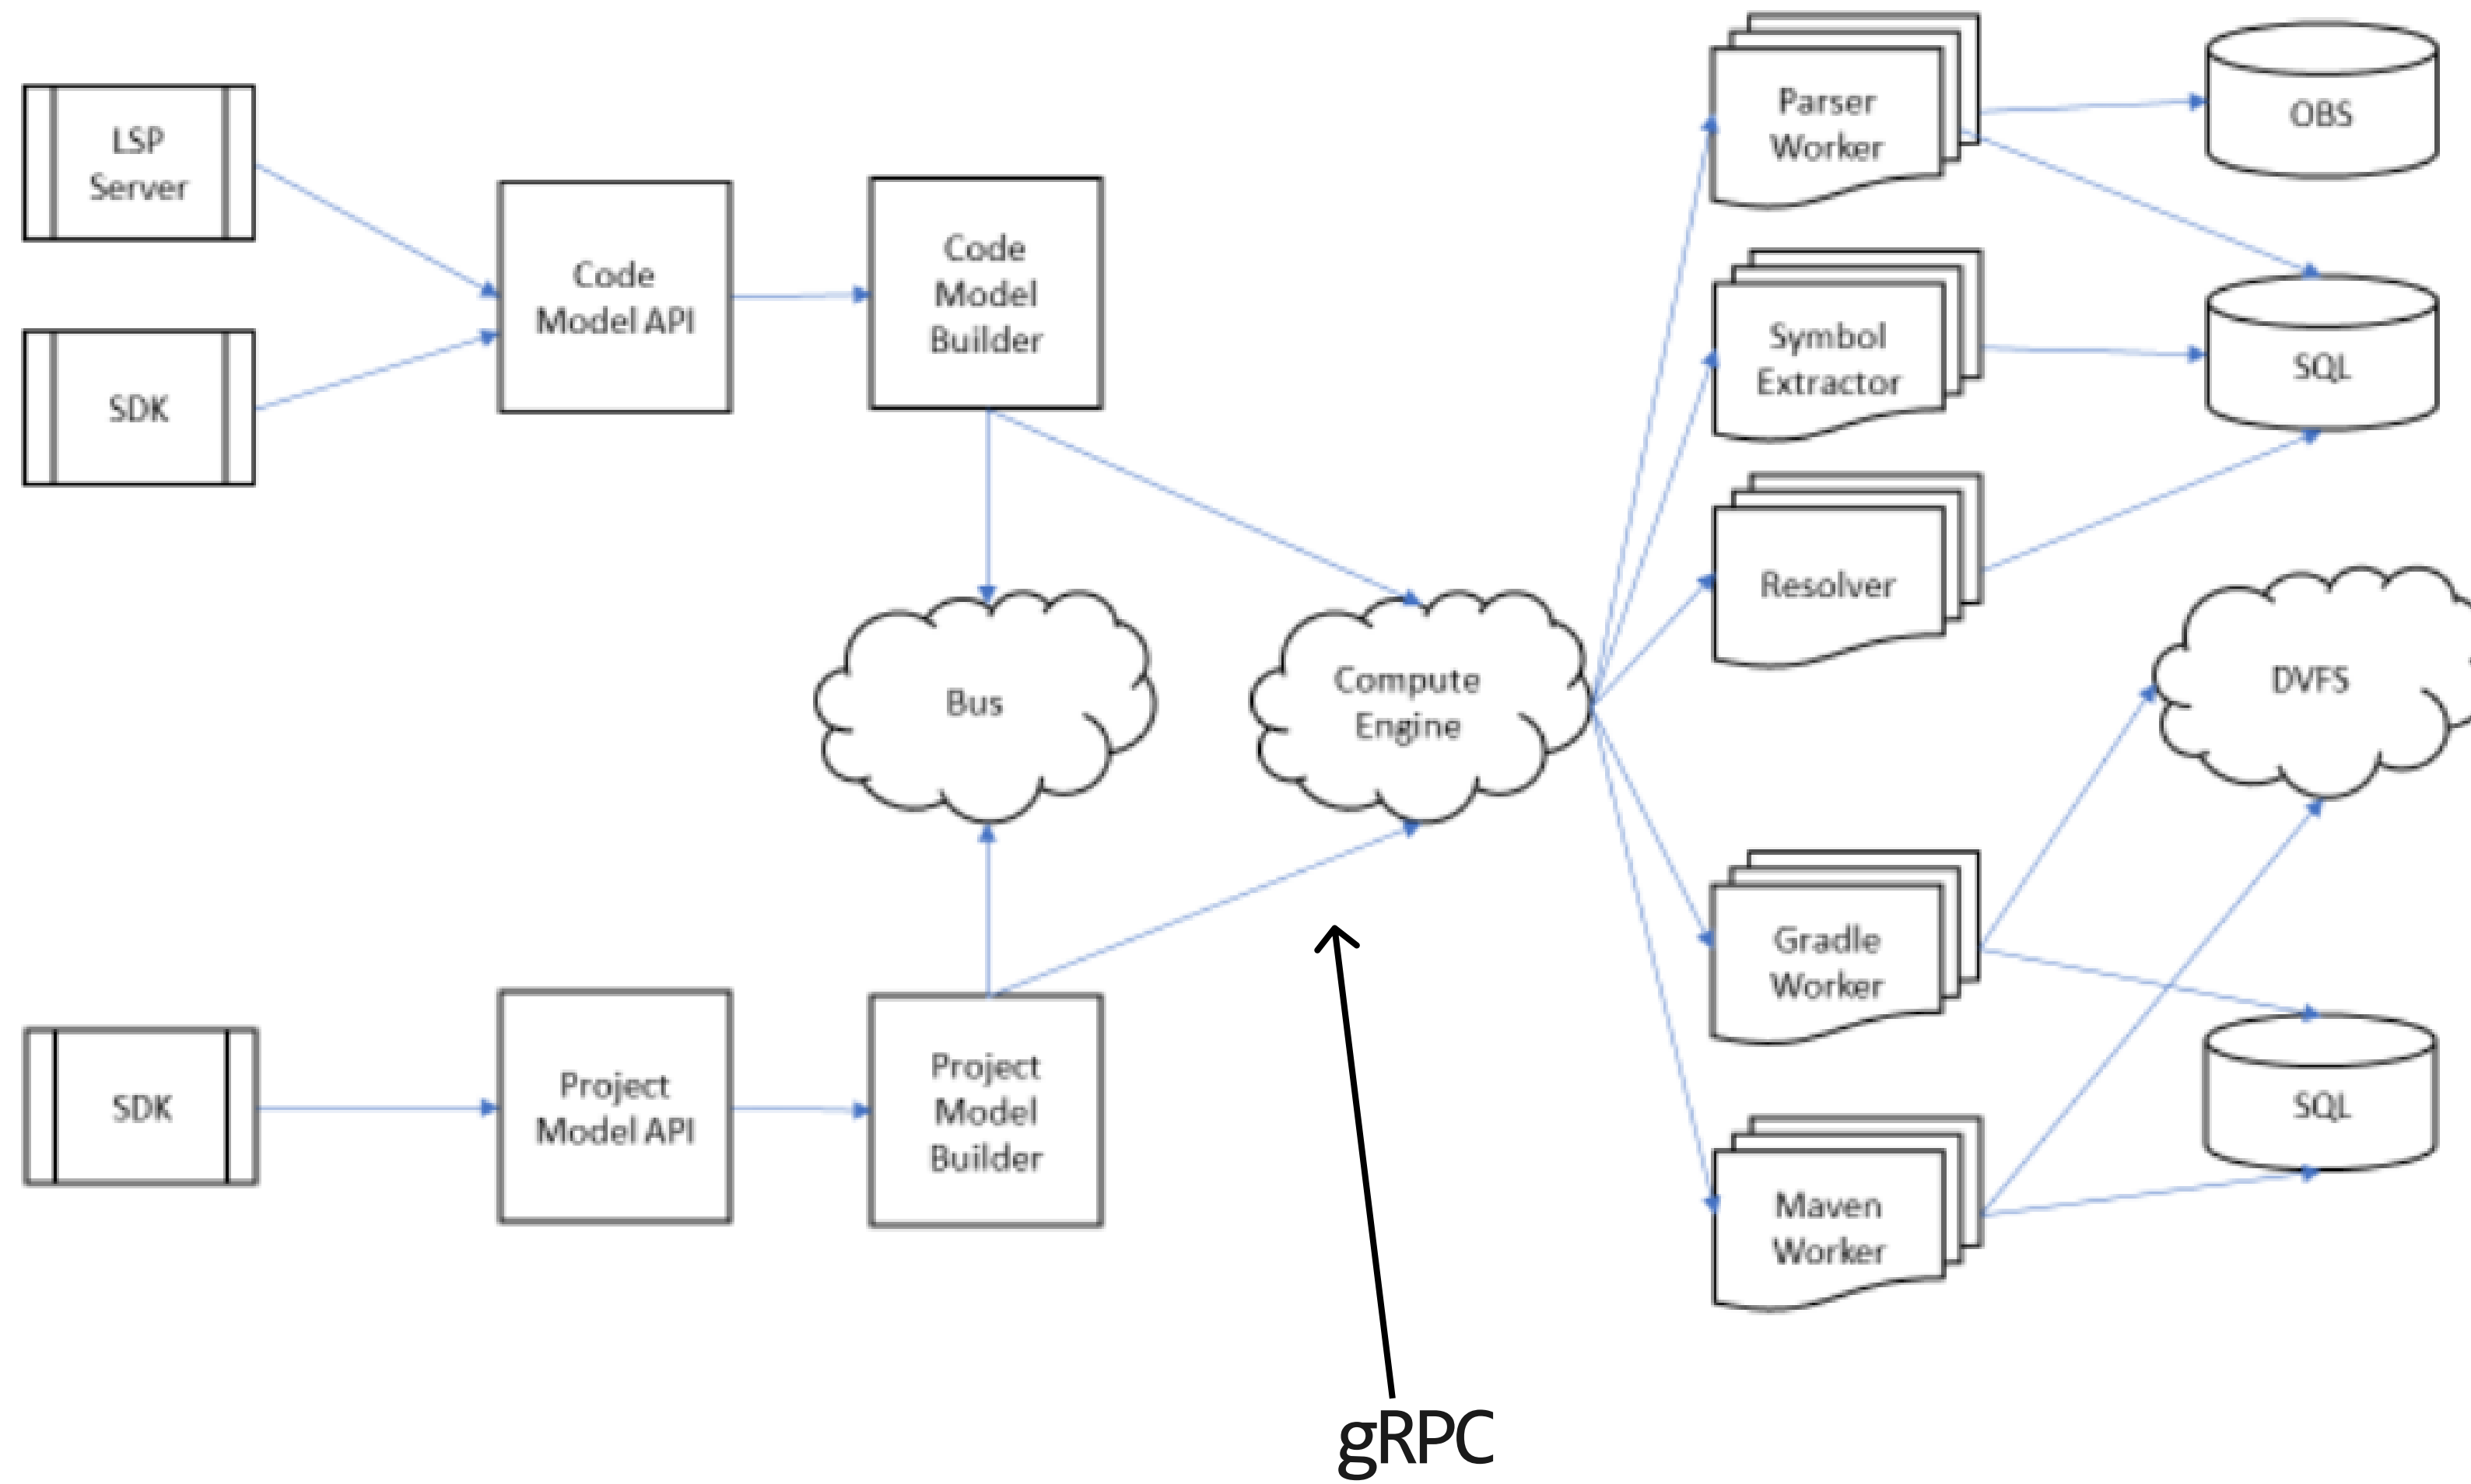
LSP Server

SDK

Code Model API

Code Model Builder

Bus

Compute Engine

Parser Worker

Symbol Extractor

Resolver

OBS

SQL

DVFS

Gradle Worker

Maven Worker

SQL

SDK

Project Model API

Project Model Builder

gRPC